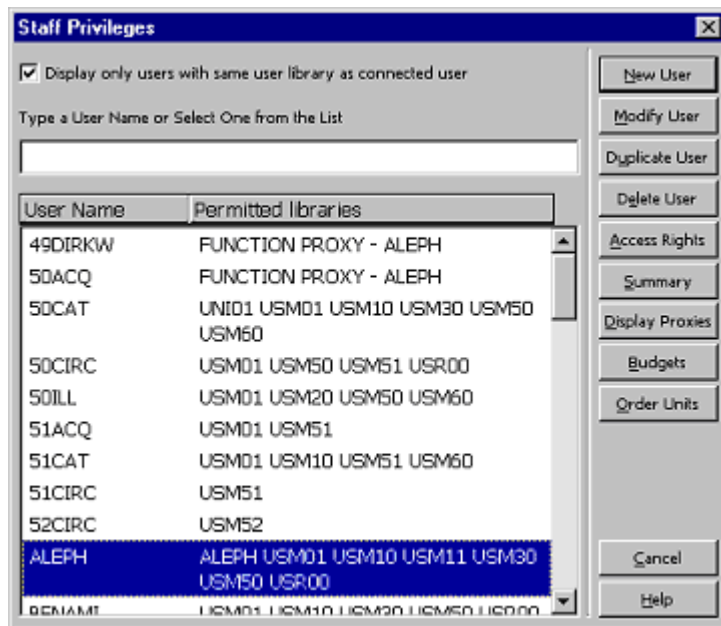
Staff Privileges

Display only users with same user library as connected user

Type a User Name or Select One from the List

| User Name | Permitted libraries |
|---|---|
| 49DIRKW | FUNCTION PROXY - ALEPH |
| 50ACQ | FUNCTION PROXY - ALEPH |
| 50CAT | UNI01 USM01 USM10 USM30 USM50 USM60 |
| 50CIRC | USM01 USM50 USM51 USR00 |
| 50ILL | USM01 USM20 USM50 USM60 |
| 51ACQ | USM01 USM51 |
| 51CAT | USM01 USM10 USM51 USM60 |
| 51CIRC | USM51 |
| 52CIRC | USM52 |
| ALEPH | ALEPH USM01 USM10 USM11 USM30 USM50 USR00 |
| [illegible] | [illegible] |

New User
Modify User
Duplicate User
Delete User
Access Rights
Summary
Display Proxies
Budgets
Order Units
Cancel
Help